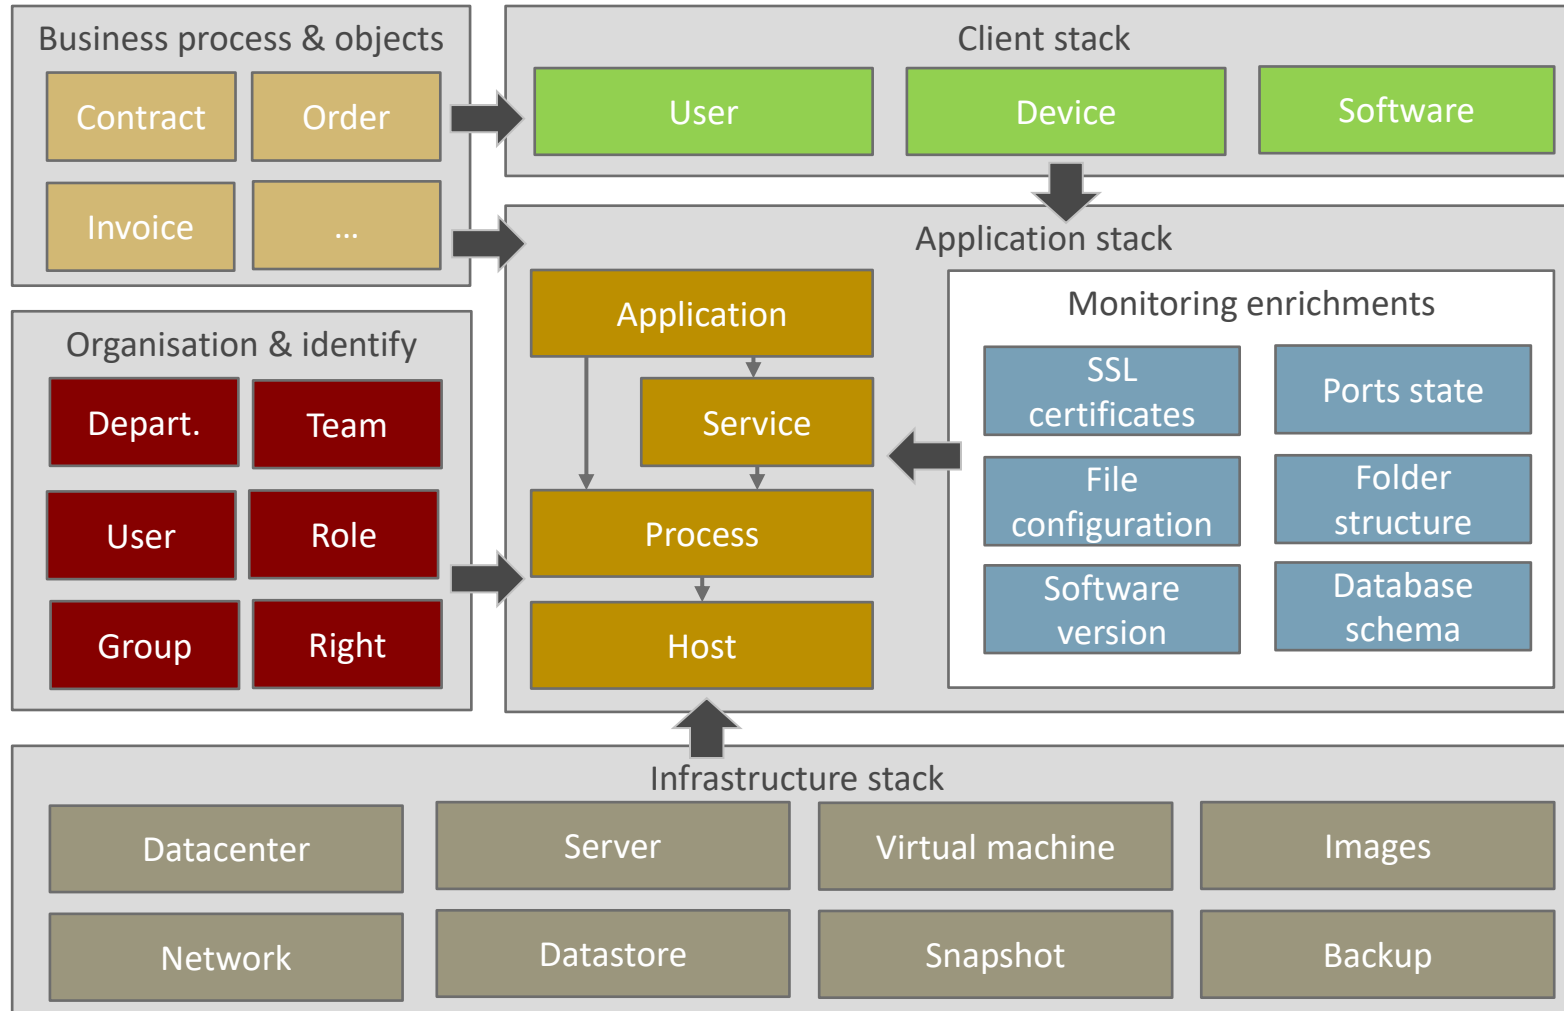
Business process & objects

Contract

Order

Invoice

...

Client stack

User

Device

Software

Application stack

Application

Service

Process

Host

Monitoring enrichments

SSL certificates

Ports state

File configuration

Folder structure

Software version

Database schema

Organisation & identify

Depart.

Team

User

Role

Group

Right

Infrastructure stack

Datacenter

Server

Virtual machine

Images

Network

Datastore

Snapshot

Backup